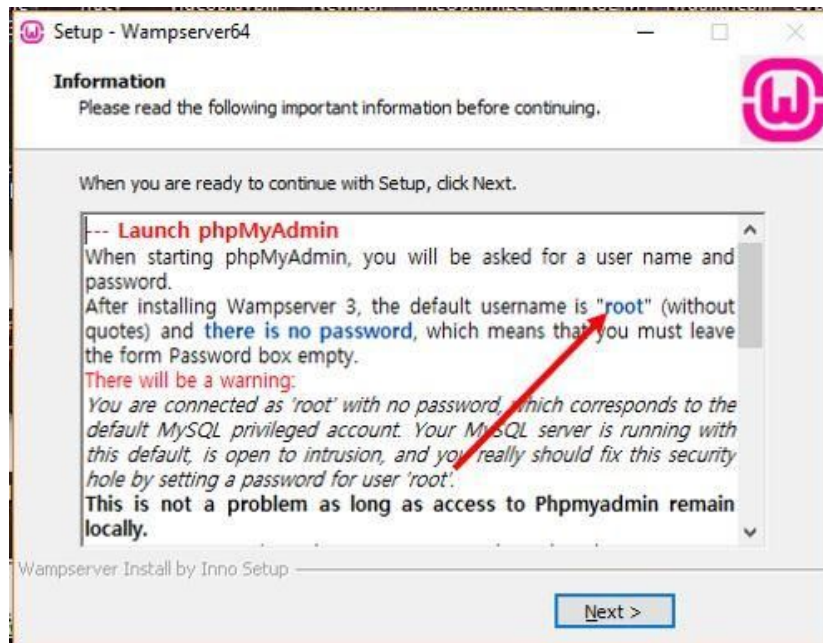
Setup - Wampserver64

Information
Please read the following important information before continuing.

When you are ready to continue with Setup, click Next.

--- Launch phpMyAdmin
When starting phpMyAdmin, you will be asked for a user name and password.
After installing Wampserver 3, the default username is "root" (without quotes) and there is no password, which means that you must leave the form Password box empty.
There will be a warning:
You are connected as 'root' with no password, which corresponds to the default MySQL privileged account. Your MySQL server is running with this default, is open to intrusion, and you really should fix this security hole by setting a password for user 'root'.
This is not a problem as long as access to Phpmyadmin remain locally.

Wampserver Install by Inno Setup

Next >